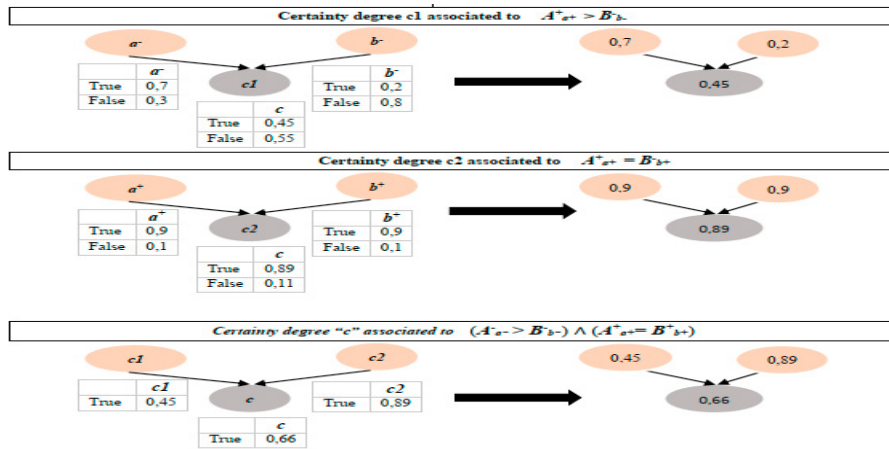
Certainty degree c1 associated to $A^{+}_{a+} > B^{-}_{b-}$

$a^{-}$

$b^{-}$

c1

| | $a^{-}$ |
|---|---|
| True | 0,7 |
| False | 0,3 |

| | $b^{-}$ |
|---|---|
| True | 0,2 |
| False | 0,8 |

| | c |
|---|---|
| True | 0,45 |
| False | 0,55 |

0,7

0,2

0,45

Certainty degree c2 associated to $A^{+}_{a+} = B^{-}_{b+}$

$a^{+}$

$b^{+}$

c2

| | $a^{+}$ |
|---|---|
| True | 0,9 |
| False | 0,1 |

| | $b^{+}$ |
|---|---|
| True | 0,9 |
| False | 0,1 |

| | c |
|---|---|
| True | 0,89 |
| False | 0,11 |

0,9

0,9

0,89

Certainty degree "c" associated to $(A^{-}_{a-} > B^{-}_{b-}) \wedge (A^{+}_{a+} = B^{+}_{b+})$

c1

c2

c

| | c1 |
|---|---|
| True | 0,45 |

| | c2 |
|---|---|
| True | 0,89 |

| | c |
|---|---|
| True | 0,66 |

0,45

0,89

0,66